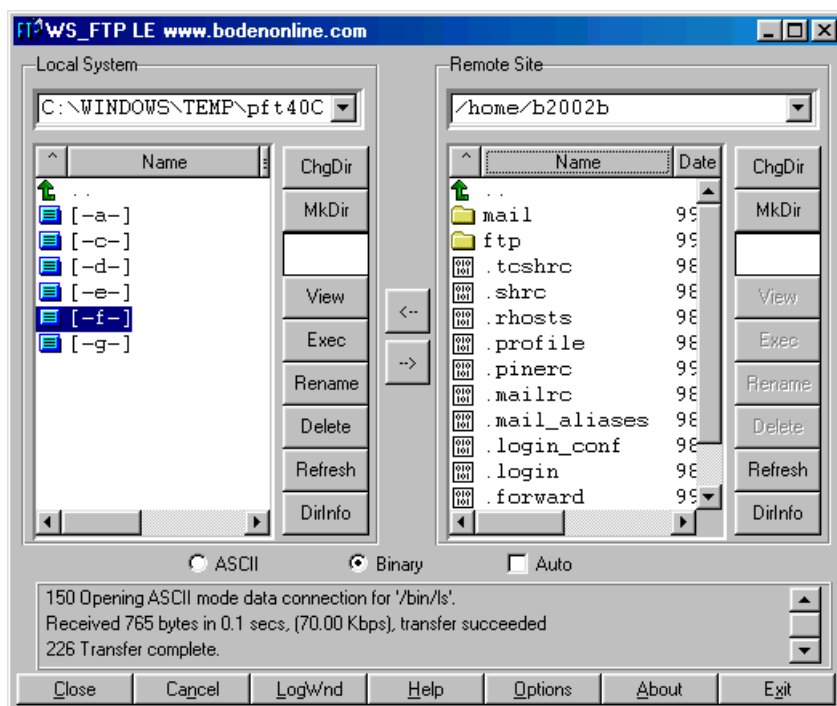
WS_FTP LE www.bodenonline.com

Local System

C:\WINDOWS\TEMP\pft40C

Name

..
[-a-]
[-c-]
[-d-]
[-e-]
[-f-]
[-g-]

ChgDir
MkDir
View
Exec
Rename
Delete
Refresh
DirInfo

<--
-->

Remote Site

/home/b2002b

Name | Date

..
mail 99
ftp 99
.tcshrc 98
.shrc 98
.rhosts 98
.profile 98
.pinerc 99
.mailrc 98
.mail_aliases 98
.login_conf 98
.login 98
.forward 99

ChgDir
MkDir
View
Exec
Rename
Delete
Refresh
DirInfo

ASCII
Binary
Auto

150 Opening ASCII mode data connection for '/bin/ls'.
Received 765 bytes in 0.1 secs, (70.00 Kbps), transfer succeeded
226 Transfer complete.

Close
Cancel
LogWnd
Help
Options
About
Exit